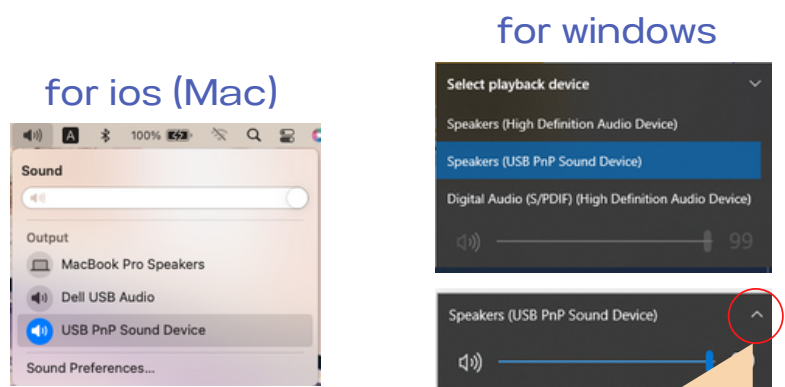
for ios (Mac)

A 100%

Sound

Output

MacBook Pro Speakers

Dell USB Audio

USB PnP Sound Device

Sound Preferences...

for windows

Select playback device

Speakers (High Definition Audio Device)

Speakers (USB PnP Sound Device)

Digital Audio (S/PDIF) (High Definition Audio Device)

99

Speakers (USB PnP Sound Device)